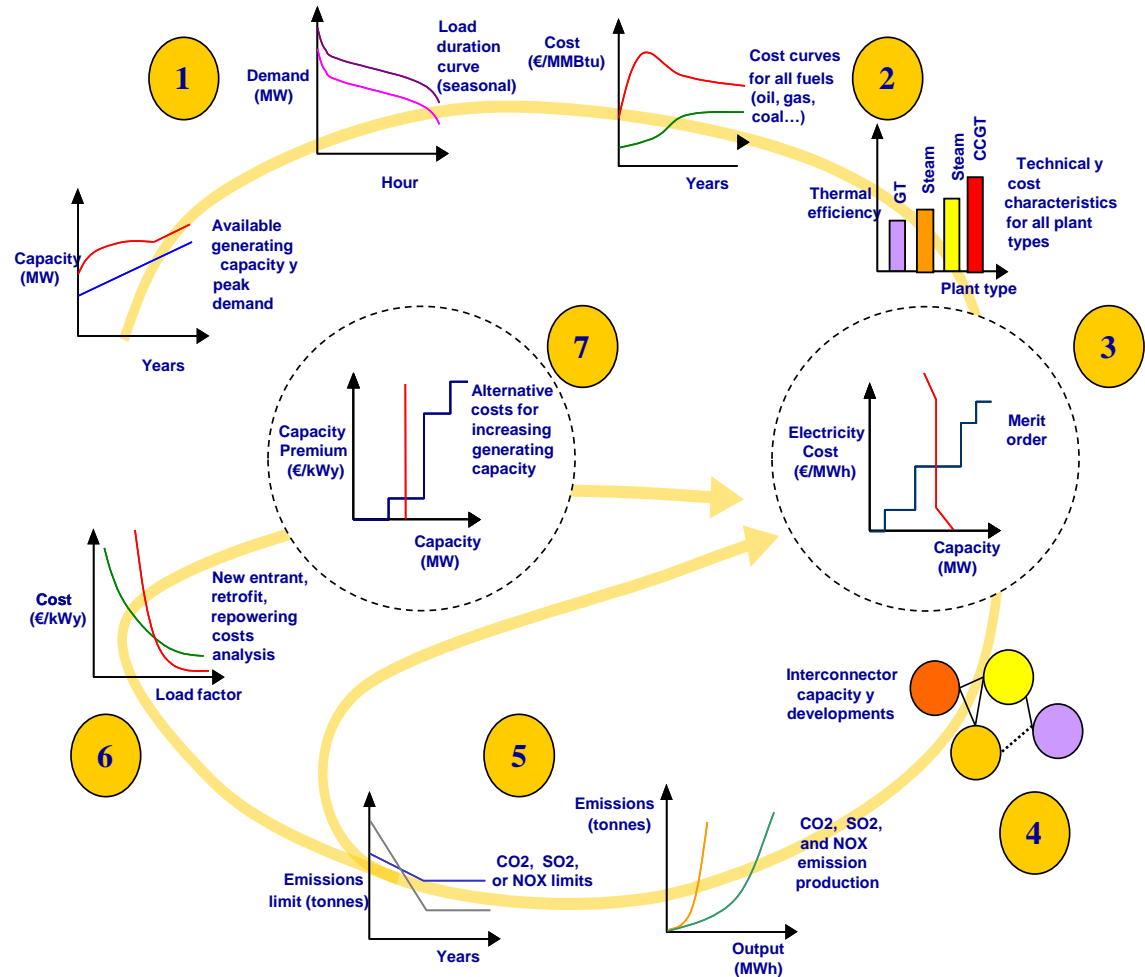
1

Demand (MW)

Load duration curve (seasonal)

Hour

Cost (€/MMBtu)

Cost curves for all fuels (oil, gas, coal…)

Years

2

Thermal efficiency

GT

Steam

Steam

CCGT

Technical y cost characteristics for all plant types

Plant type

Capacity (MW)

Available generating capacity y peak demand

Years

7

Capacity Premium (€/kWy)

Alternative costs for increasing generating capacity

Capacity (MW)

3

Electricity Cost (€/MWh)

Merit order

Capacity (MW)

Cost (€/kWy)

New entrant, retrofit, repowering costs analysis

Load factor

Interconnector capacity y developments

6

5

Emissions (tonnes)

CO2, SO2, and NOX emission production

4

Emissions limit (tonnes)

CO2, SO2, or NOX limits

Years

Output (MWh)